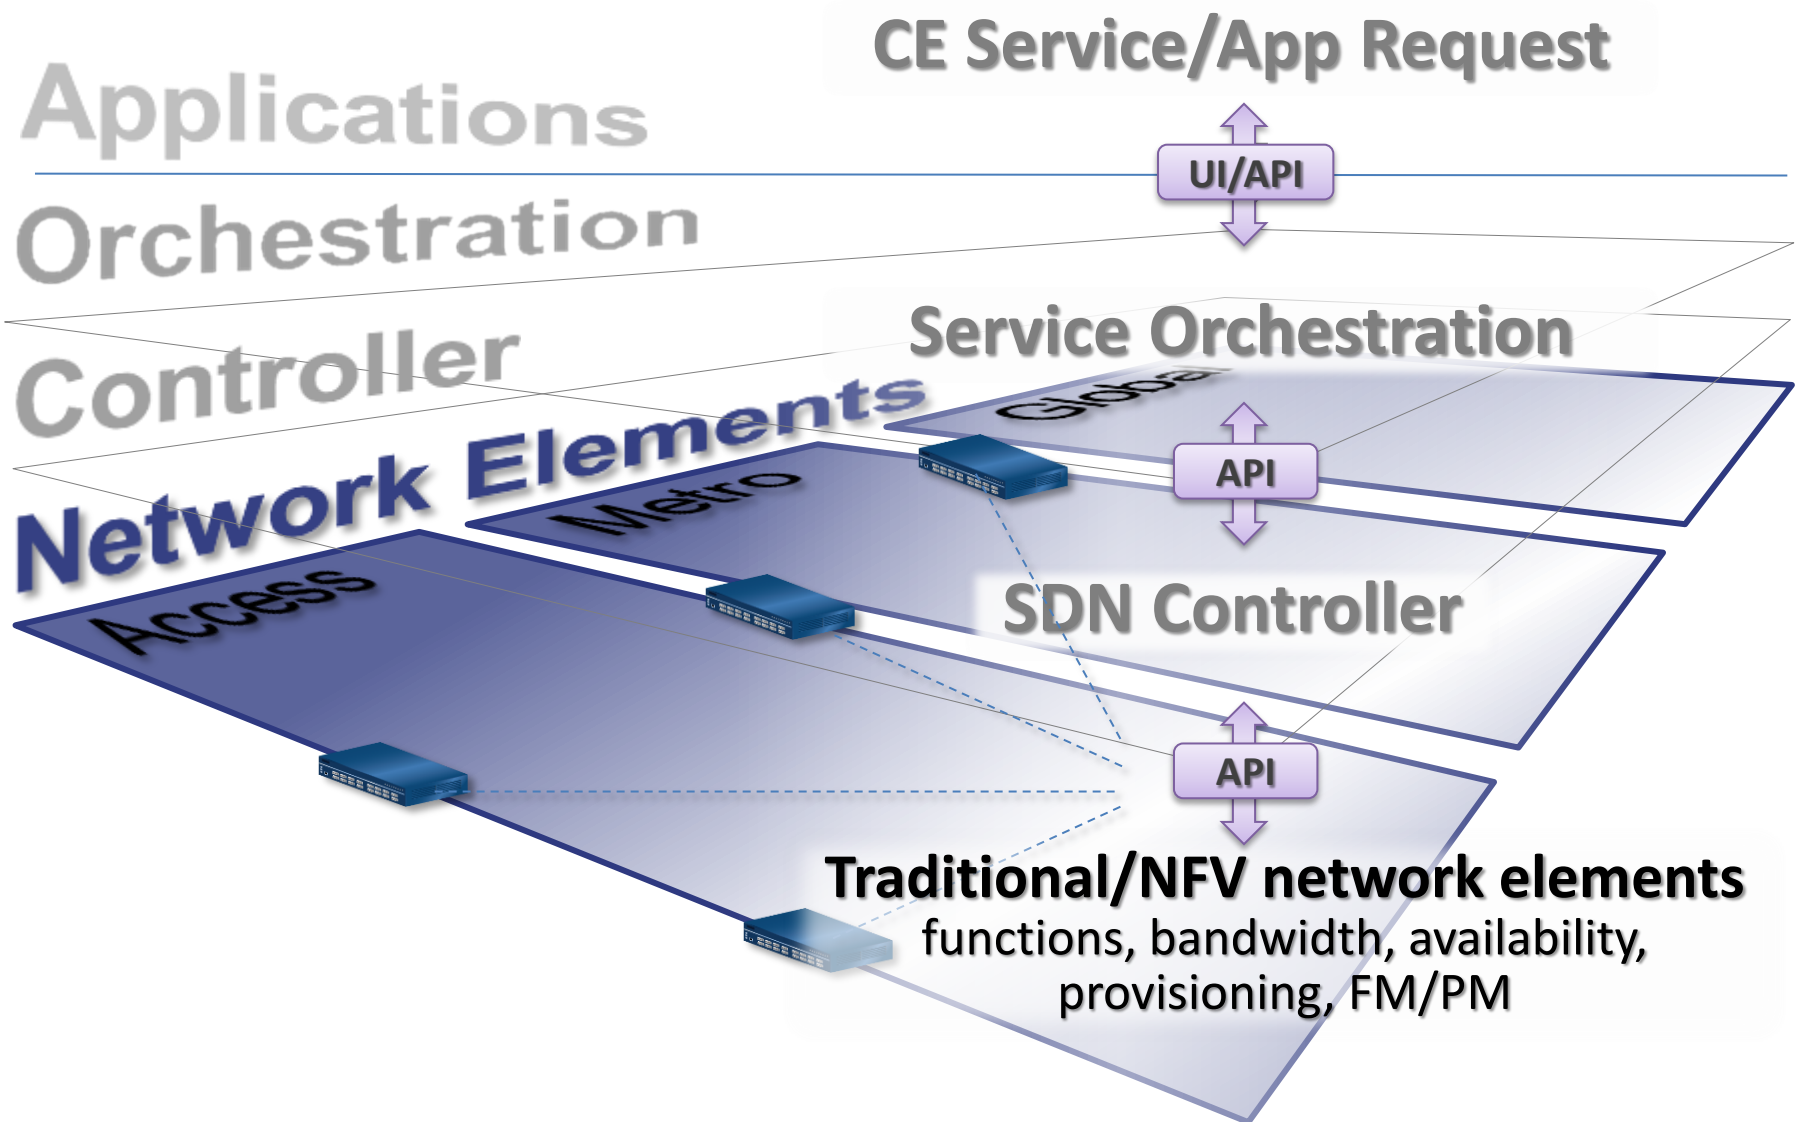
CE Service/App Request

Applications

UI/API

Orchestration

Service Orchestration

Controller

Network Elements

Global

API

Metro

Access

SDN Controller

API

Traditional/NFV network elements
functions, bandwidth, availability, provisioning, FM/PM